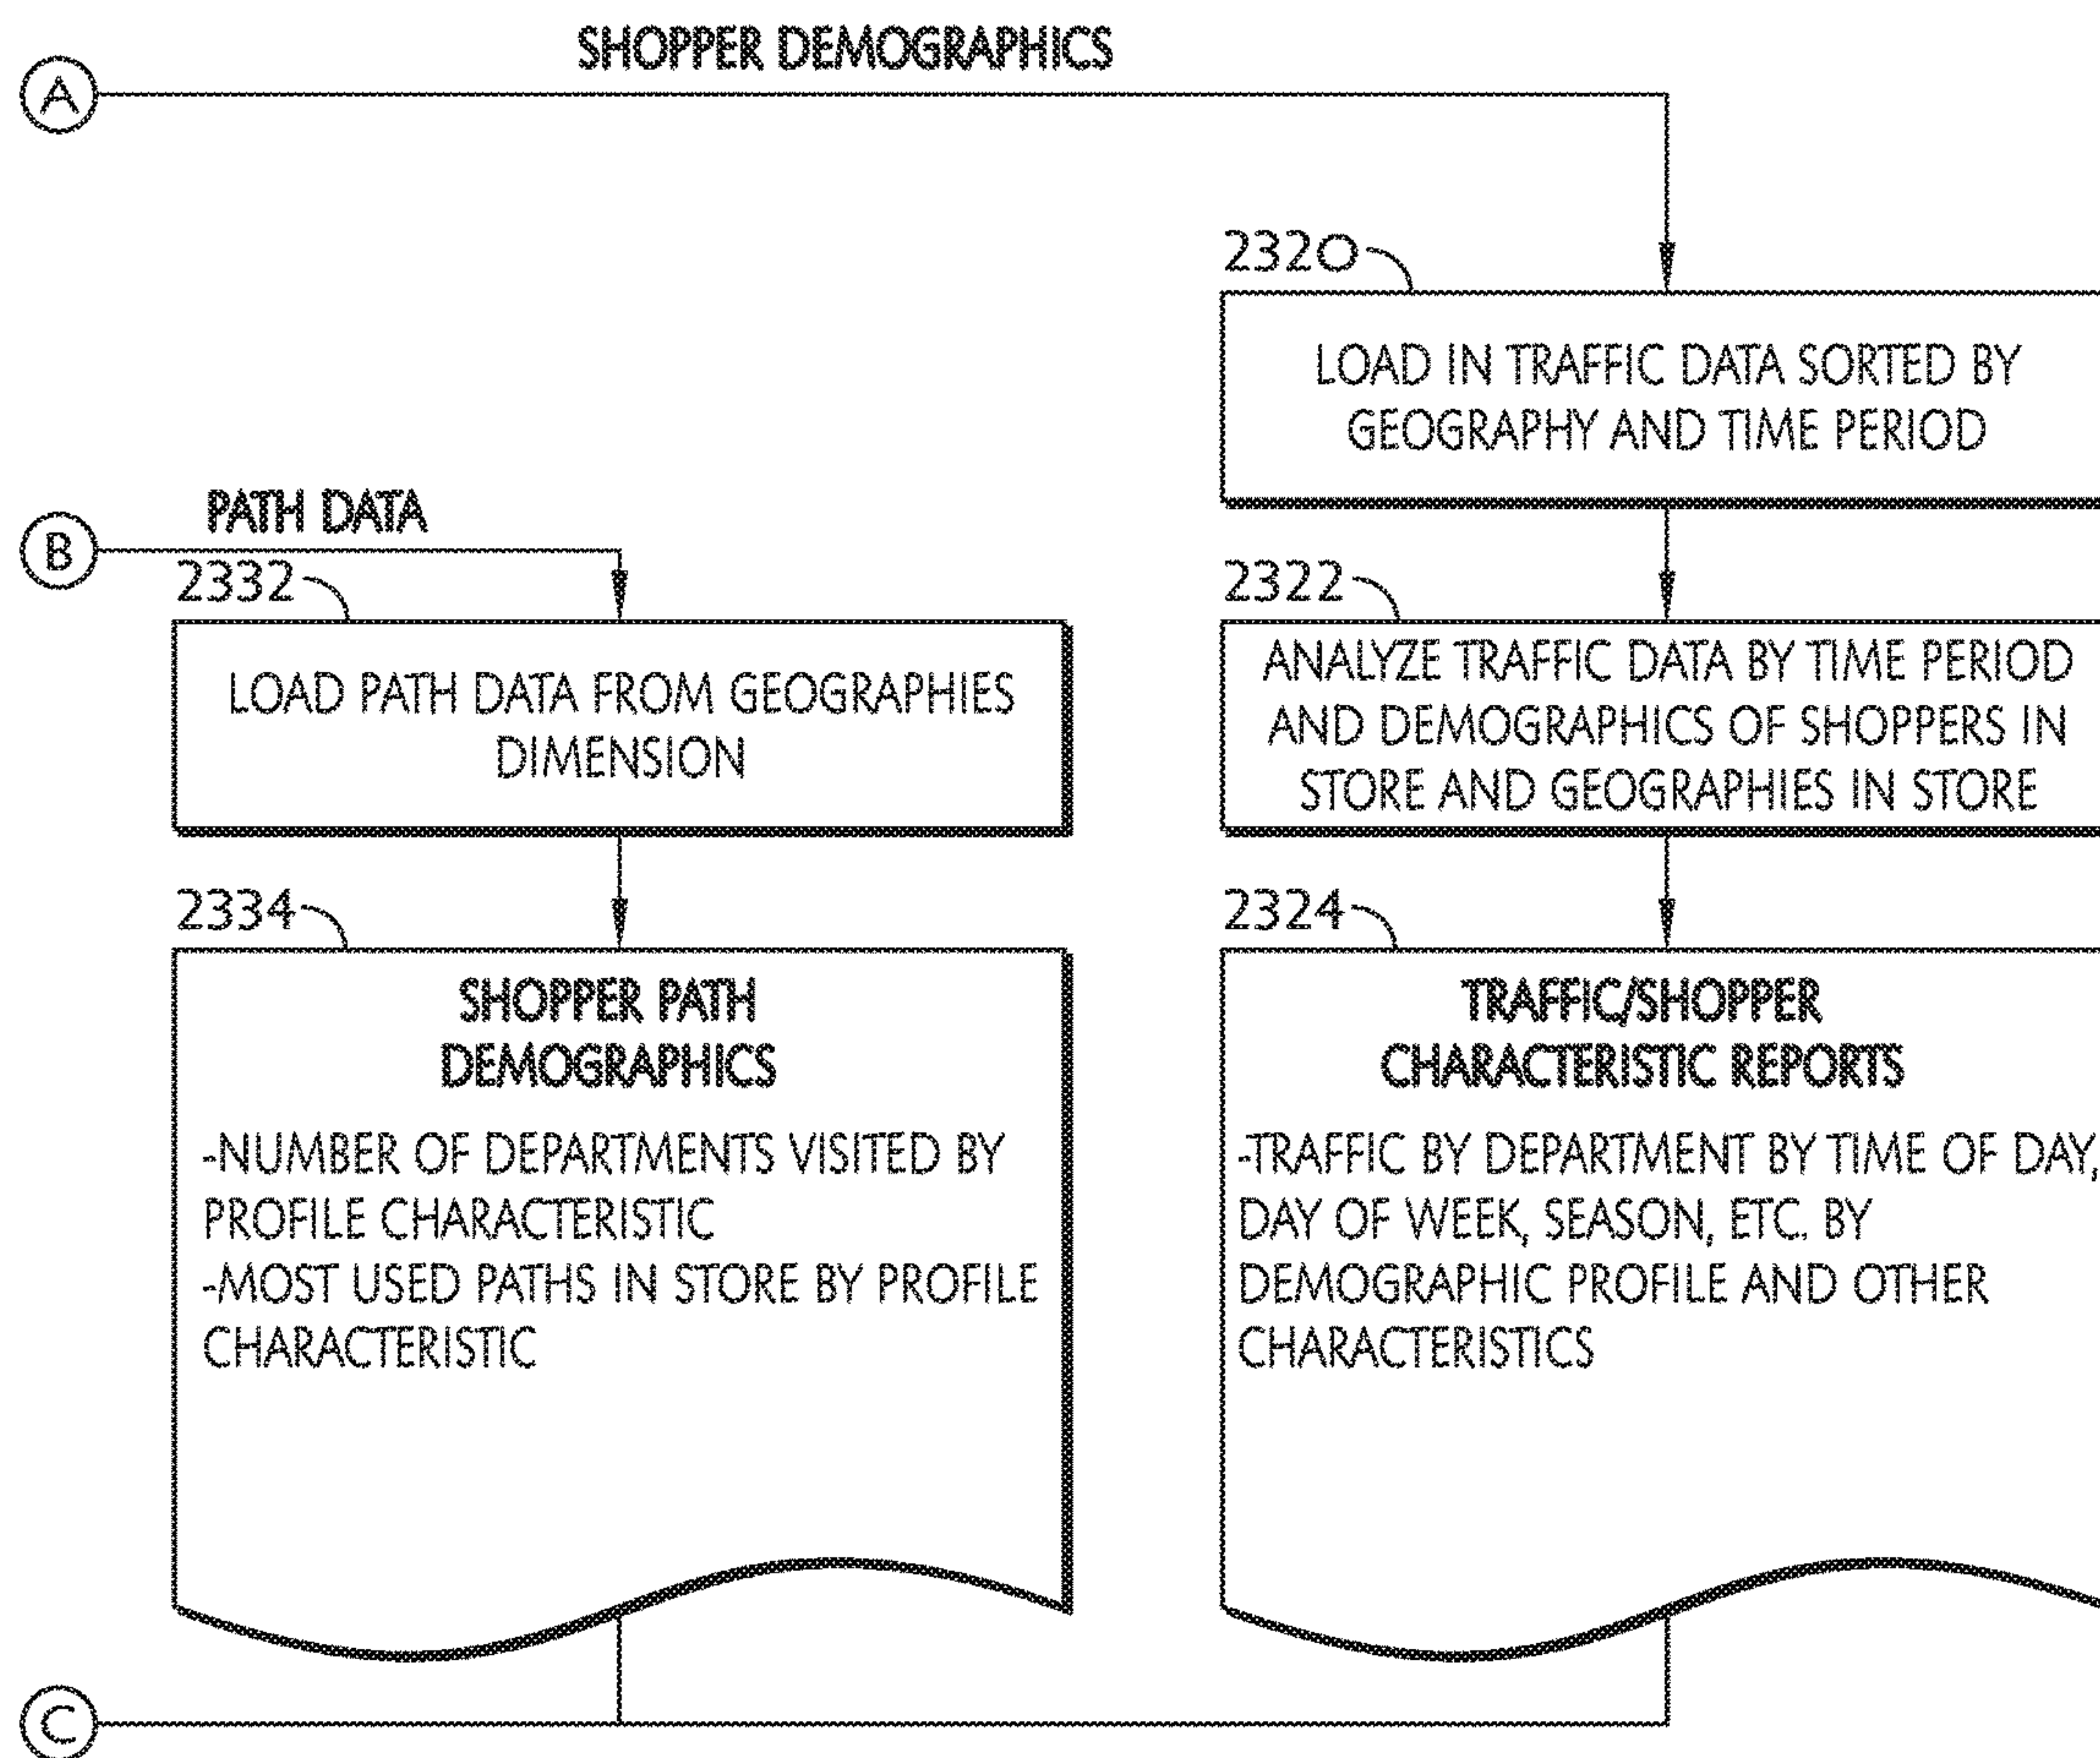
SHOPPER DEMOGRAPHICS

A

2320

LOAD IN TRAFFIC DATA SORTED BY GEOGRAPHY AND TIME PERIOD

PATH DATA

B

2332

LOAD PATH DATA FROM GEOGRAPHIES DIMENSION

2322

ANALYZE TRAFFIC DATA BY TIME PERIOD AND DEMOGRAPHICS OF SHOPPERS IN STORE AND GEOGRAPHIES IN STORE

2334

SHOPPER PATH DEMOGRAPHICS

-NUMBER OF DEPARTMENTS VISITED BY PROFILE CHARACTERISTIC
-MOST USED PATHS IN STORE BY PROFILE CHARACTERISTIC

2324

TRAFFIC/SHOPPER CHARACTERISTIC REPORTS

-TRAFFIC BY DEPARTMENT BY TIME OF DAY, DAY OF WEEK, SEASON, ETC. BY DEMOGRAPHIC PROFILE AND OTHER CHARACTERISTICS

C